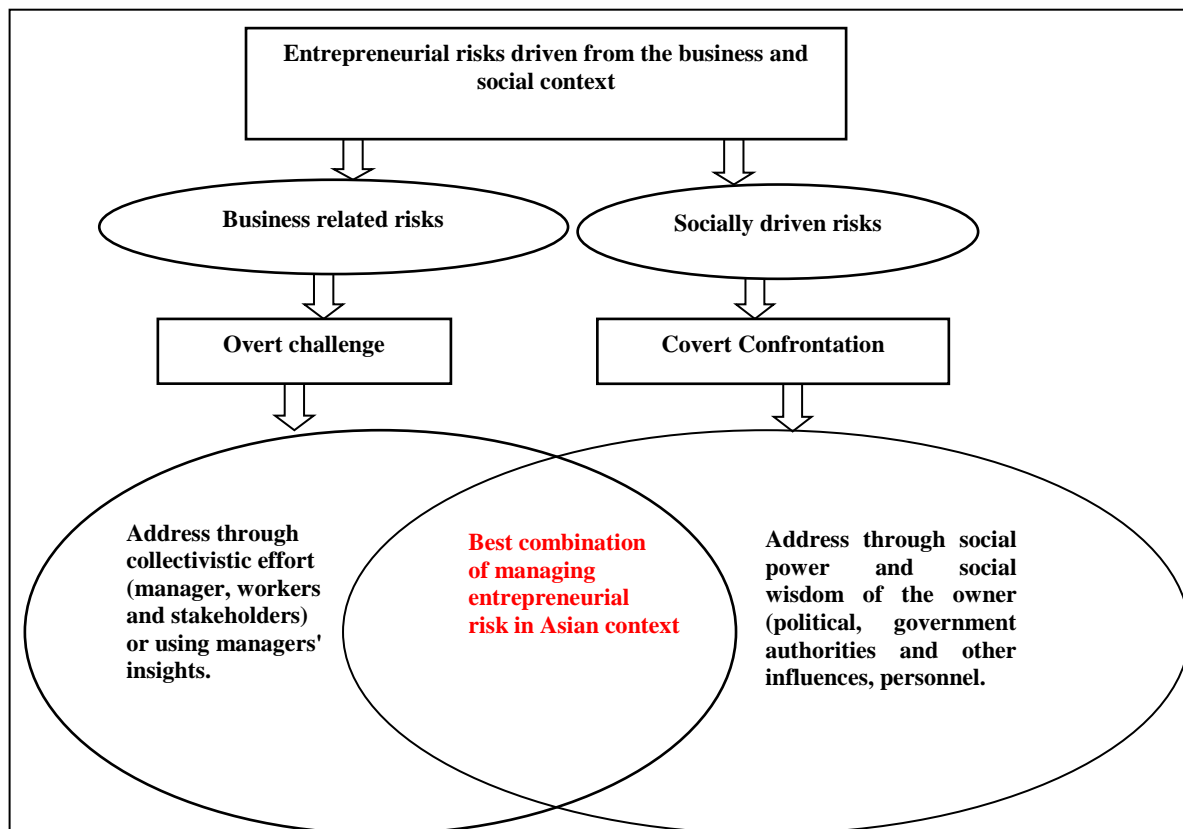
Entrepreneurial risks driven from the business and social context

Business related risks

Socially driven risks

Overt challenge

Covert Confrontation

Address through collectivistic effort (manager, workers and stakeholders) or using managers' insights.

Best combination of managing entrepreneurial risk in Asian context

Address through social power and social wisdom of the owner (political, government authorities and other influences, personnel.